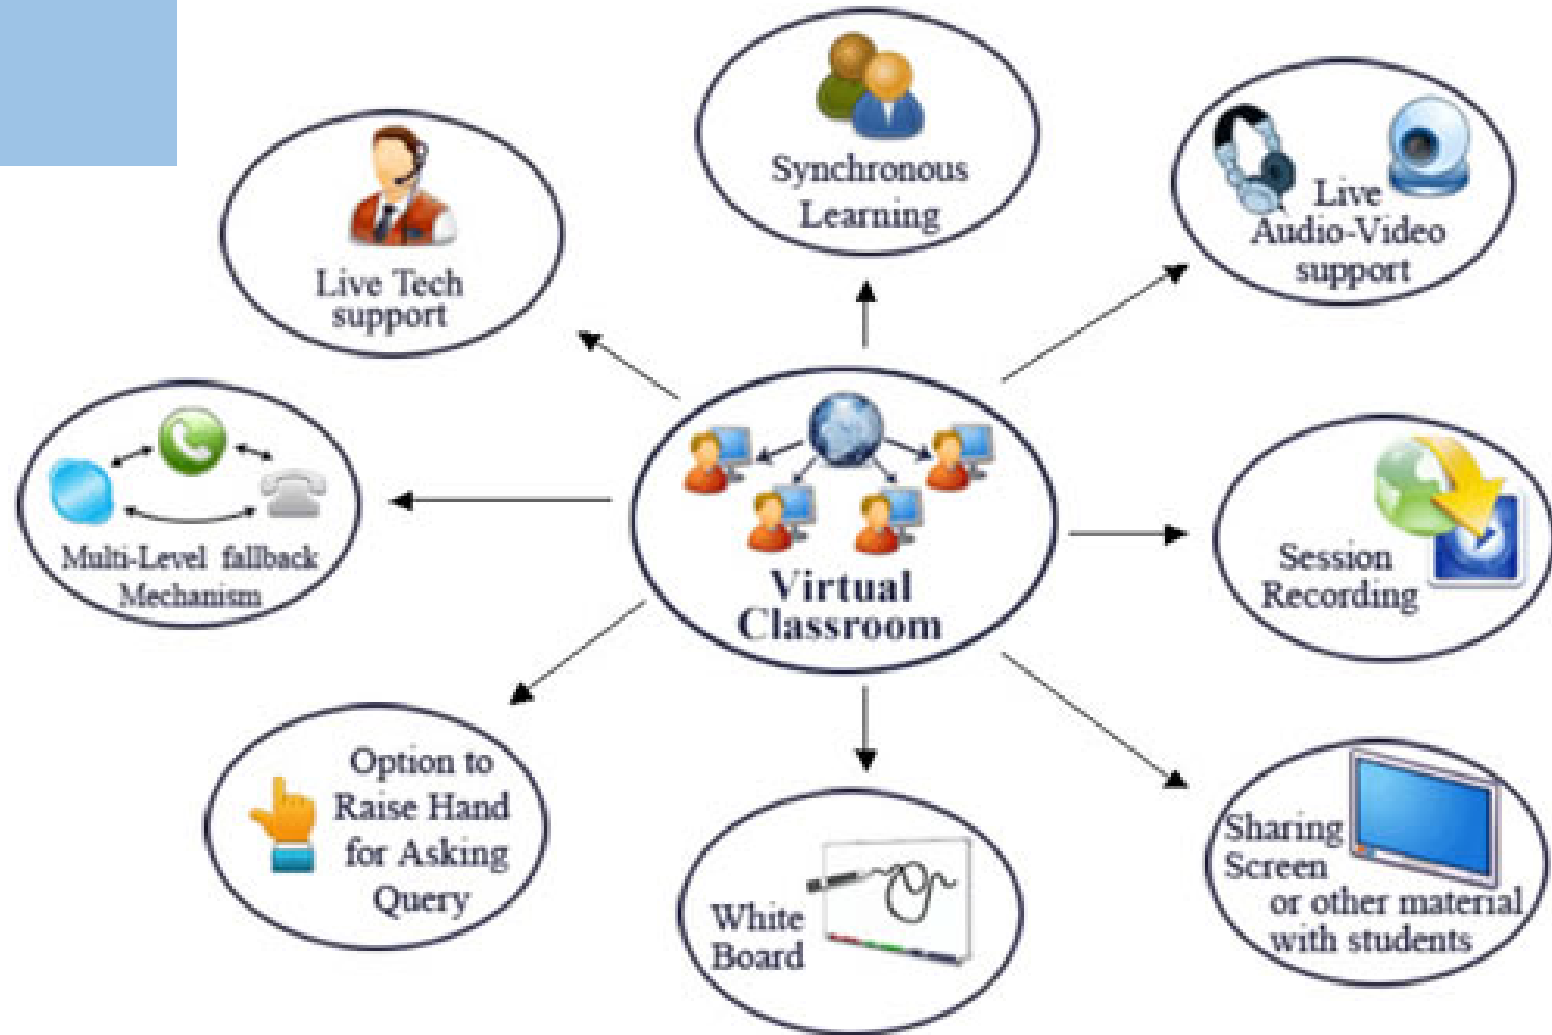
Synchronous Learning

Live Tech support

Live Audio-Video support

Multi-Level fallback Mechanism

Virtual Classroom

Session Recording

Option to Raise Hand for Asking Query

White Board

Sharing Screen or other material with students